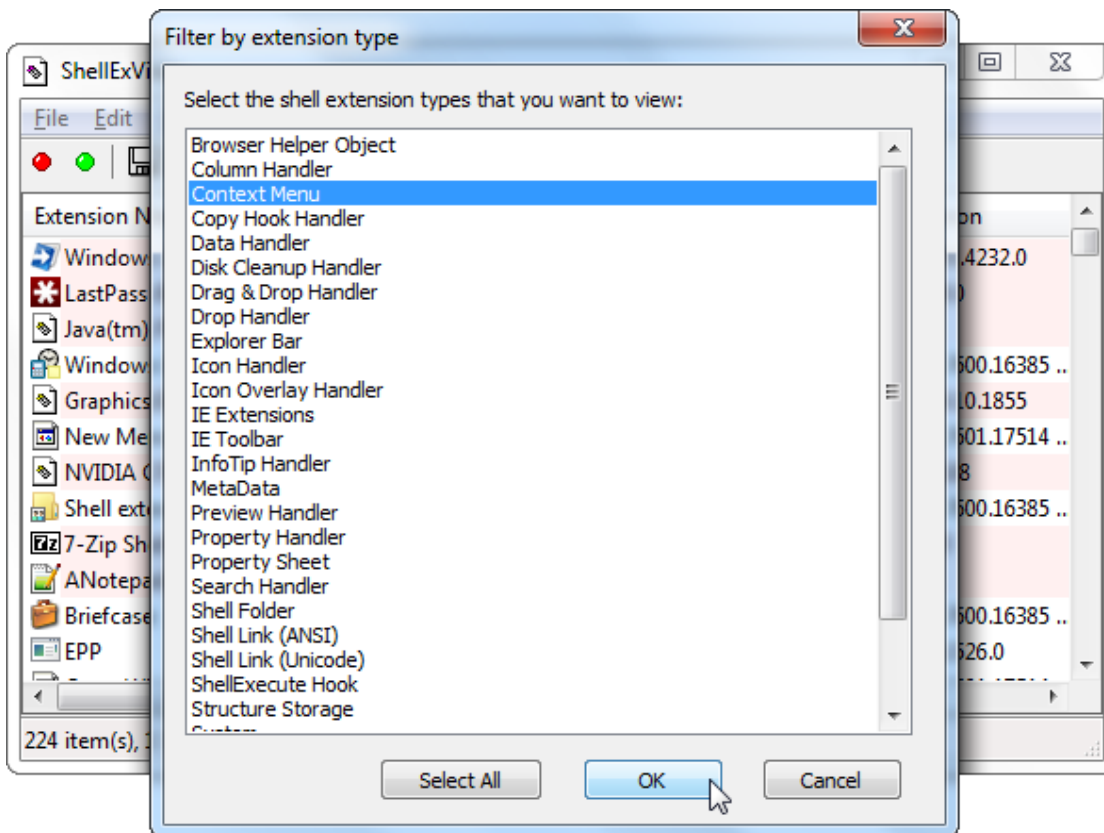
ShellExVi
File Edit
Extension N
Window
LastPass
Java(tm)
Window
Graphics
New Me
NVIDIA
Shell exte
7-Zip Sh
ANotepa
Briefcase
EPP
224 item(s),
on
.4232.0
0
500.16385 ..
10.1855
501.17514 ..
8
500.16385 ..
500.16385 ..
526.0

Filter by extension type
Select the shell extension types that you want to view:
Browser Helper Object
Column Handler
Context Menu
Copy Hook Handler
Data Handler
Disk Cleanup Handler
Drag & Drop Handler
Drop Handler
Explorer Bar
Icon Handler
Icon Overlay Handler
IE Extensions
IE Toolbar
InfoTip Handler
MetaData
Preview Handler
Property Handler
Property Sheet
Search Handler
Shell Folder
Shell Link (ANSI)
Shell Link (Unicode)
ShellExecute Hook
Structure Storage
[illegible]
Select All
OK
Cancel